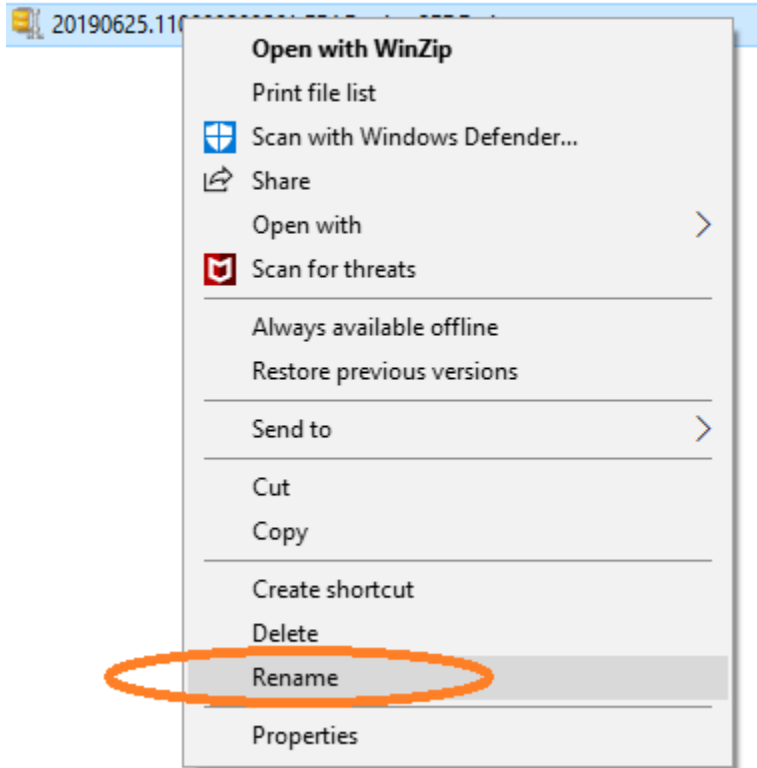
20190625.11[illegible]

Open with WinZip
Print file list
Scan with Windows Defender...
Share
Open with
Scan for threats

Always available offline
Restore previous versions

Send to

Cut
Copy

Create shortcut
Delete
Rename

Properties